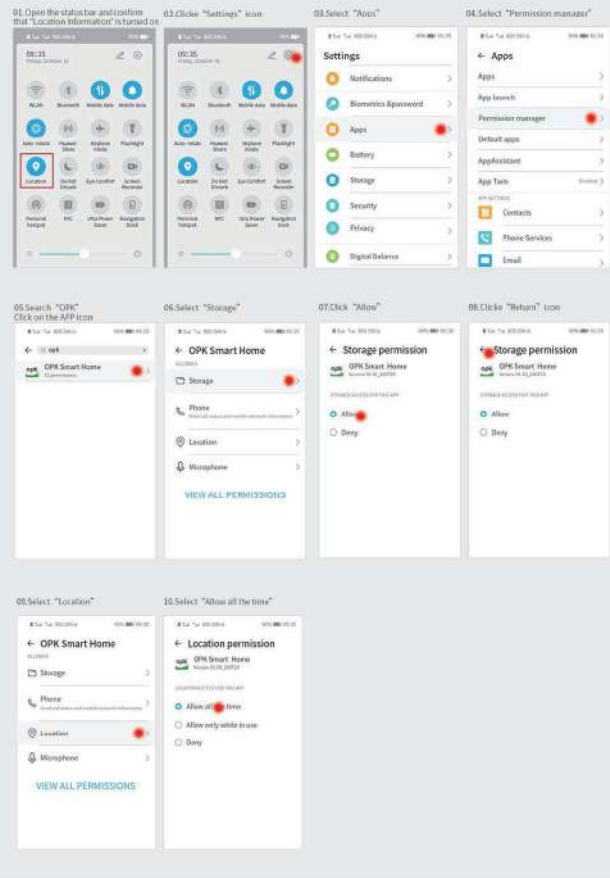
01.Open the status bar and confirm that "Location Information" is turned on

09:35

WLAN Bluetooth Mobile data Mobile data
Auto-rotate Huawei Share Airplane mode Flashlight
Location Do not Disturb Eye Comfort Screen Recorder
Personal hotspot NFC Ultra Power Saver Navigation Dock

02.Clicke "Settings" icon

09:35

WLAN Bluetooth Mobile data Mobile data
Auto-rotate Huawei Share Airplane mode Flashlight
Location Do Not Disturb Eye Comfort Screen Recorder
Personal hotspot NFC Ultra Power Saver Navigation Dock

03.Select "Apps"

Settings
Notifications
Biometrics &password
Apps
Battery
Storage
Security
Privacy
Digital Balance

04.Select "Permission manager"

← Apps
Apps
App launch
Permission manager
Default apps
AppAssistant
App Twin
APP SETTINGS
Contacts
Phone Services
Email

05.Search "OPK" Click on the APP icon

opk
OPK Smart Home

06.Select "Storage"

← OPK Smart Home
ALLOWED
Storage
Phone
Location
Microphone
VIEW ALL PERMISSIONS

07.Click "Allow"

← Storage permission
OPK Smart Home
STORAGE ACCESS FOR THIS APP
Allow
Deny

08.Clicke "Return" icon

← Storage permission
OPK Smart Home
STORAGE ACCESS FOR THIS APP
Allow
Deny

09.Select "Location"

← OPK Smart Home
ALLOWED
Storage
Phone
Location
Microphone
VIEW ALL PERMISSIONS

10.Select "Allow all the time"

← Location permission
OPK Smart Home
LOCATION ACCESS FOR THIS APP
Allow all the time
Allow only while in use
Deny